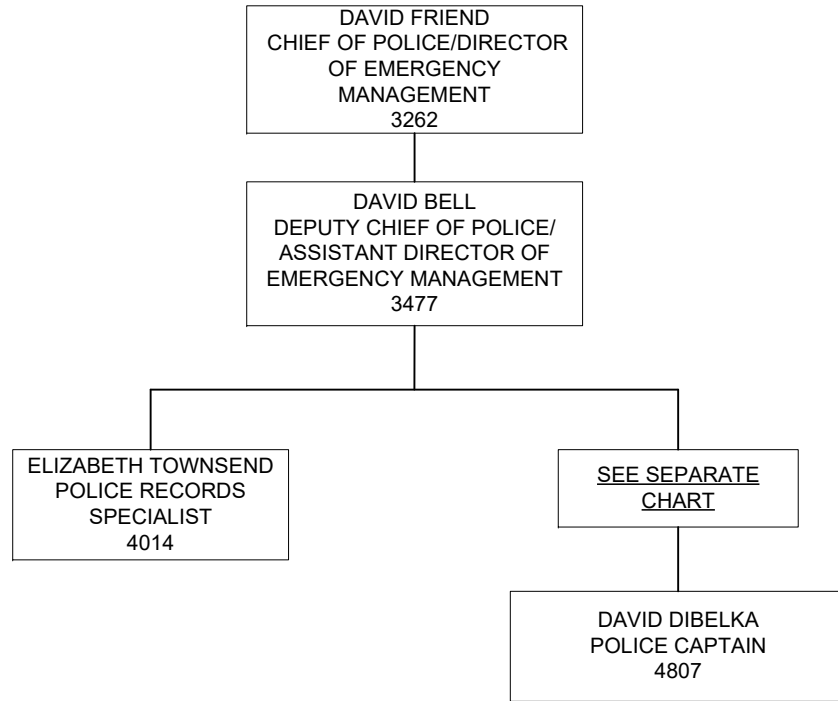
DAVID FRIEND
CHIEF OF POLICE/DIRECTOR OF EMERGENCY MANAGEMENT
3262

DAVID BELL
DEPUTY CHIEF OF POLICE/ ASSISTANT DIRECTOR OF EMERGENCY MANAGEMENT
3477

ELIZABETH TOWNSEND
POLICE RECORDS SPECIALIST
4014

SEE SEPARATE CHART

DAVID DIBELKA
POLICE CAPTAIN
4807